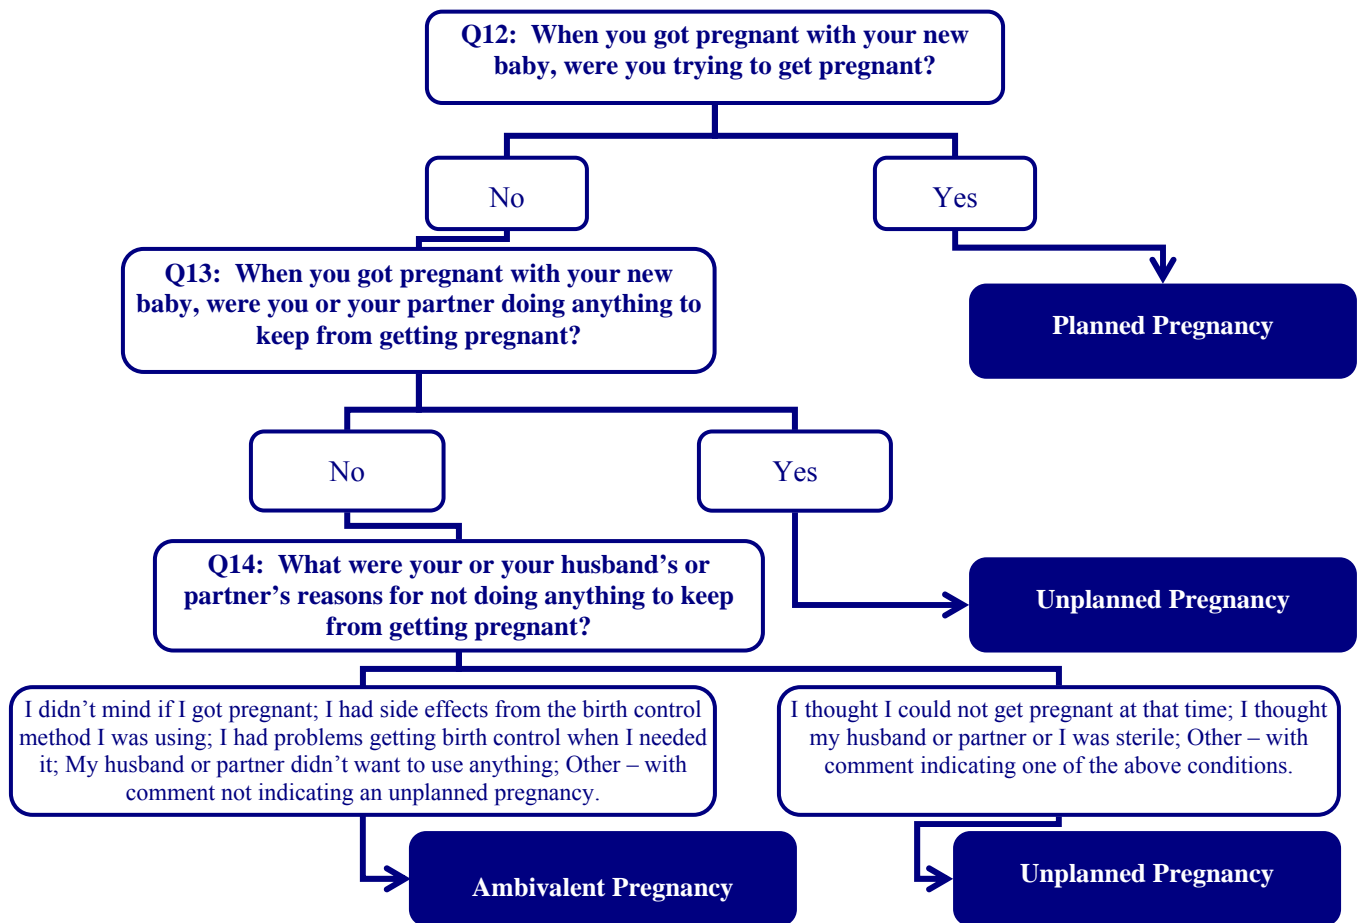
Q12: When you got pregnant with your new baby, were you trying to get pregnant?

No

Yes

Planned Pregnancy

Q13: When you got pregnant with your new baby, were you or your partner doing anything to keep from getting pregnant?

No

Yes

Unplanned Pregnancy

Q14: What were your or your husband's or partner's reasons for not doing anything to keep from getting pregnant?

I didn't mind if I got pregnant; I had side effects from the birth control method I was using; I had problems getting birth control when I needed it; My husband or partner didn't want to use anything; Other – with comment not indicating an unplanned pregnancy.

I thought I could not get pregnant at that time; I thought my husband or partner or I was sterile; Other – with comment indicating one of the above conditions.

Ambivalent Pregnancy

Unplanned Pregnancy